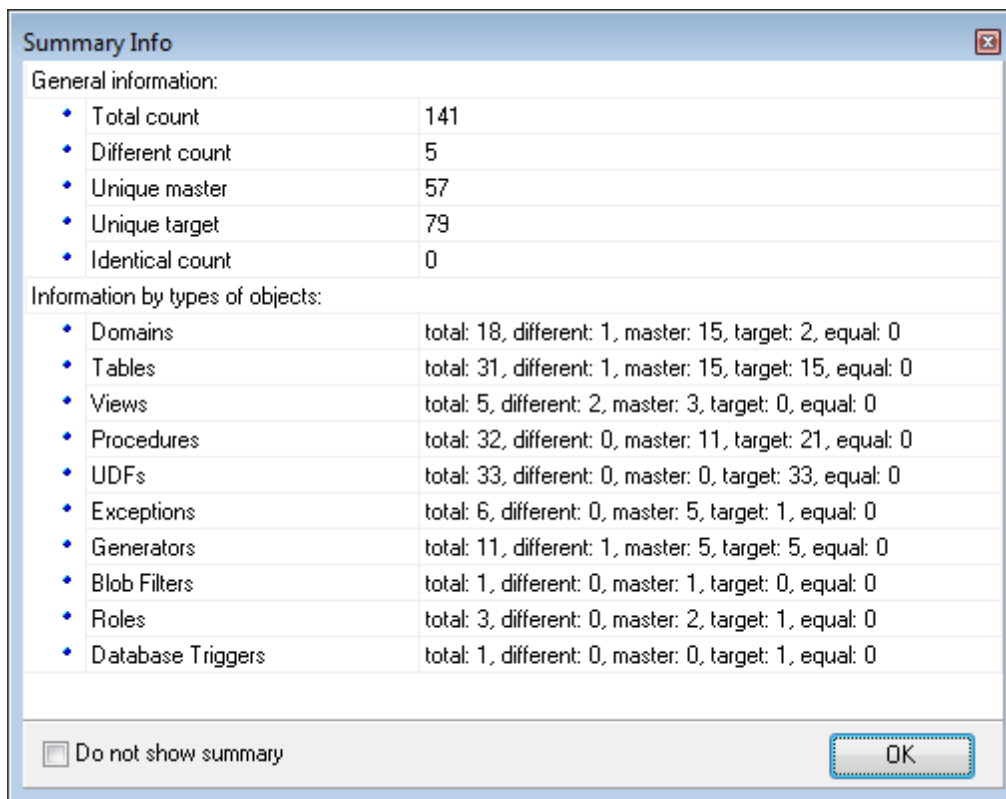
Summary Info

General information:

| | |
|---|---|
| • Total count | 141 |
| • Different count | 5 |
| • Unique master | 57 |
| • Unique target | 79 |
| • Identical count | 0 |

Information by types of objects:

| | |
|---|---|
| • Domains | total: 18, different: 1, master: 15, target: 2, equal: 0 |
| • Tables | total: 31, different: 1, master: 15, target: 15, equal: 0 |
| • Views | total: 5, different: 2, master: 3, target: 0, equal: 0 |
| • Procedures | total: 32, different: 0, master: 11, target: 21, equal: 0 |
| • UDFs | total: 33, different: 0, master: 0, target: 33, equal: 0 |
| • Exceptions | total: 6, different: 0, master: 5, target: 1, equal: 0 |
| • Generators | total: 11, different: 1, master: 5, target: 5, equal: 0 |
| • Blob Filters | total: 1, different: 0, master: 1, target: 0, equal: 0 |
| • Roles | total: 3, different: 0, master: 2, target: 1, equal: 0 |
| • Database Triggers | total: 1, different: 0, master: 0, target: 1, equal: 0 |

Do not show summary

OK